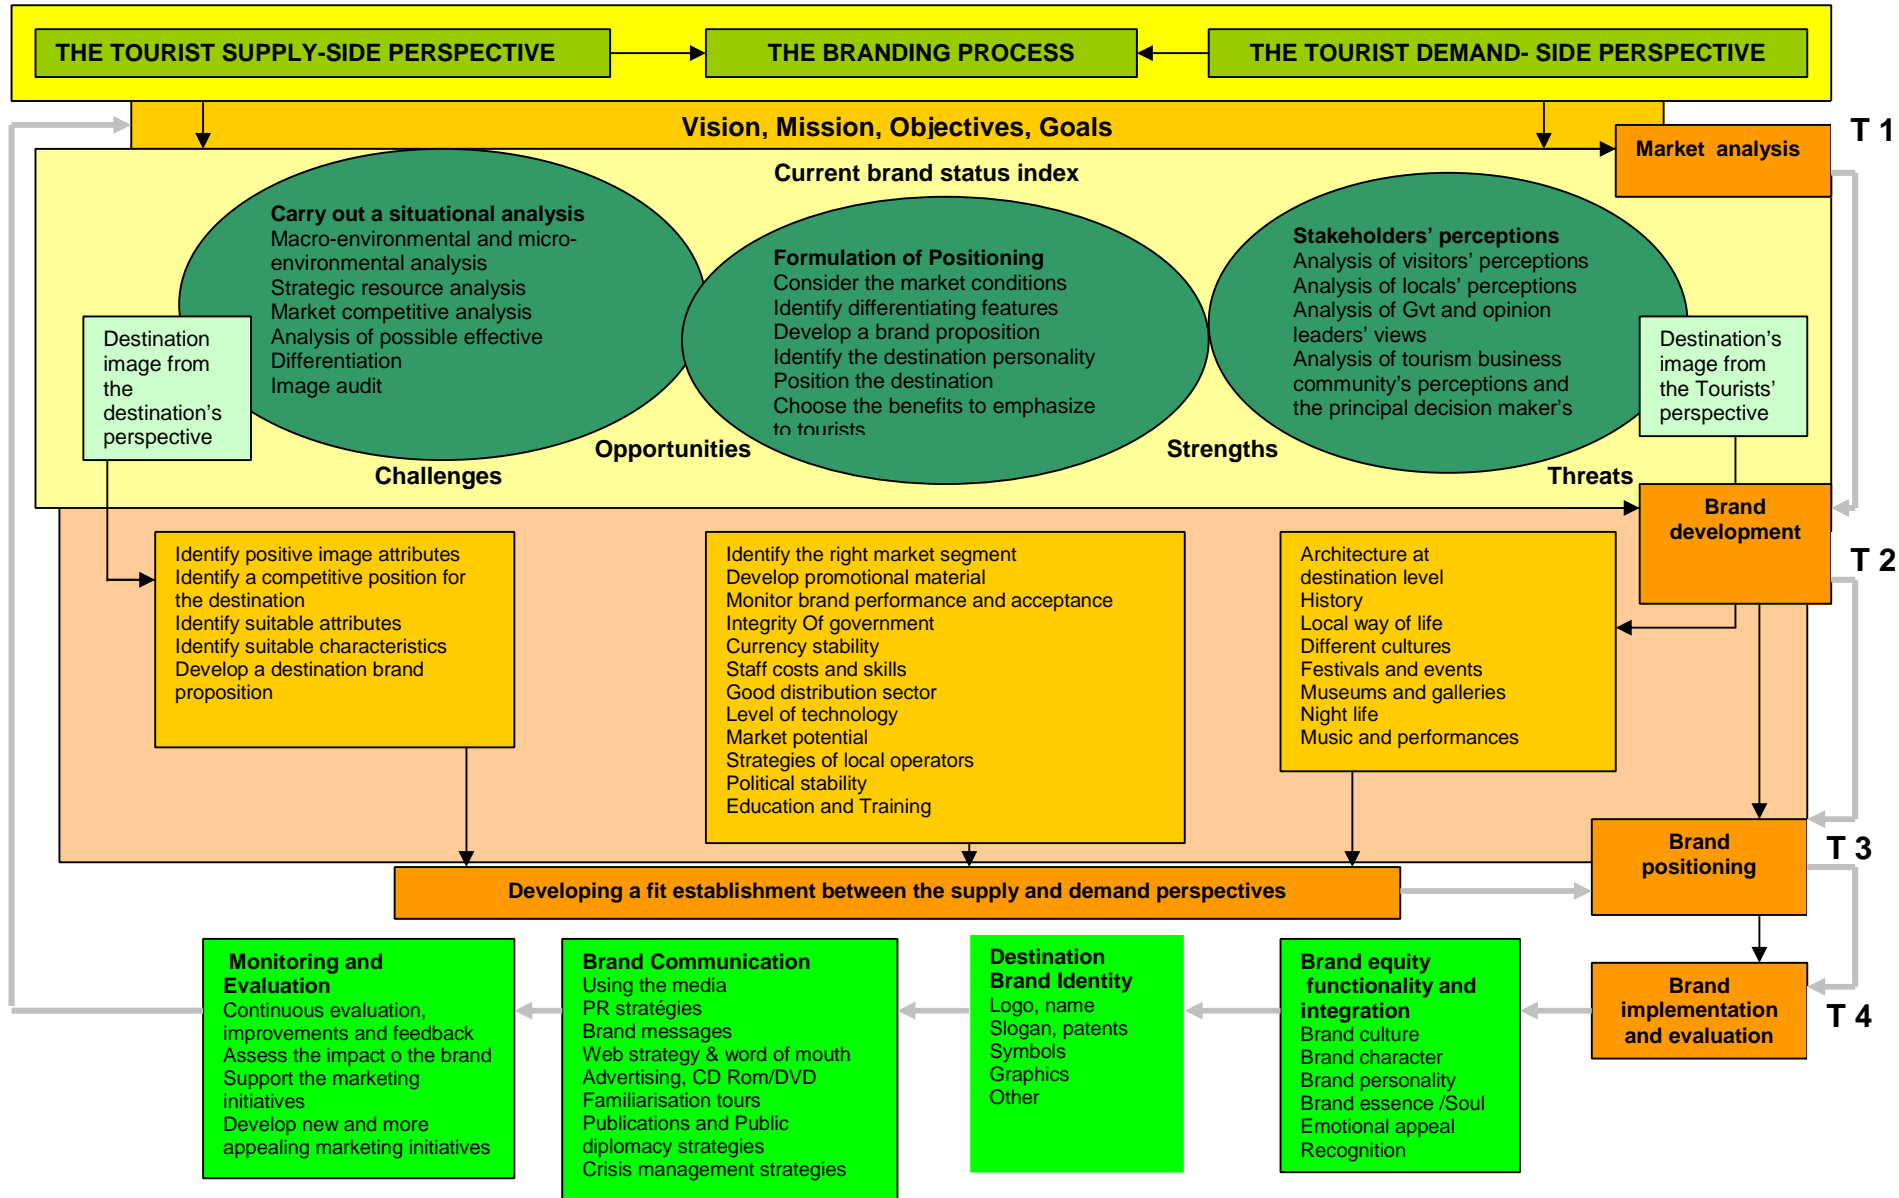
THE TOURIST SUPPLY-SIDE PERSPECTIVE

THE BRANDING PROCESS

THE TOURIST DEMAND- SIDE PERSPECTIVE

Vision, Mission, Objectives, Goals

Market analysis

T 1

Current brand status index

Carry out a situational analysis
Macro-environmental and micro-environmental analysis
Strategic resource analysis
Market competitive analysis
Analysis of possible effective
Differentiation
Image audit

Formulation of Positioning
Consider the market conditions
Identify differentiating features
Develop a brand proposition
Identify the destination personality
Position the destination
Choose the benefits to emphasize to tourists

Stakeholders' perceptions
Analysis of visitors' perceptions
Analysis of locals' perceptions
Analysis of Gvt and opinion leaders' views
Analysis of tourism business community's perceptions and the principal decision maker's

Destination image from the destination's perspective

Destination's image from the Tourists' perspective

Challenges

Opportunities

Strengths

Threats

Brand development

T 2

Identify positive image attributes
Identify a competitive position for the destination
Identify suitable attributes
Identify suitable characteristics
Develop a destination brand proposition

Identify the right market segment
Develop promotional material
Monitor brand performance and acceptance
Integrity Of government
Currency stability
Staff costs and skills
Good distribution sector
Level of technology
Market potential
Strategies of local operators
Political stability
Education and Training

Architecture at destination level
History
Local way of life
Different cultures
Festivals and events
Museums and galleries
Night life
Music and performances

Brand positioning

T 3

Developing a fit establishment between the supply and demand perspectives

Monitoring and Evaluation
Continuous evaluation, improvements and feedback
Assess the impact o the brand
Support the marketing initiatives
Develop new and more appealing marketing initiatives

Brand Communication
Using the media
PR stratégies
Brand messages
Web strategy & word of mouth
Advertising, CD Rom/DVD
Familiarisation tours
Publications and Public diplomacy strategies
Crisis management strategies

Destination Brand Identity
Logo, name
Slogan, patents
Symbols
Graphics
Other

Brand equity functionality and integration
Brand culture
Brand character
Brand personality
Brand essence /Soul
Emotional appeal
Recognition

Brand implementation and evaluation

T 4